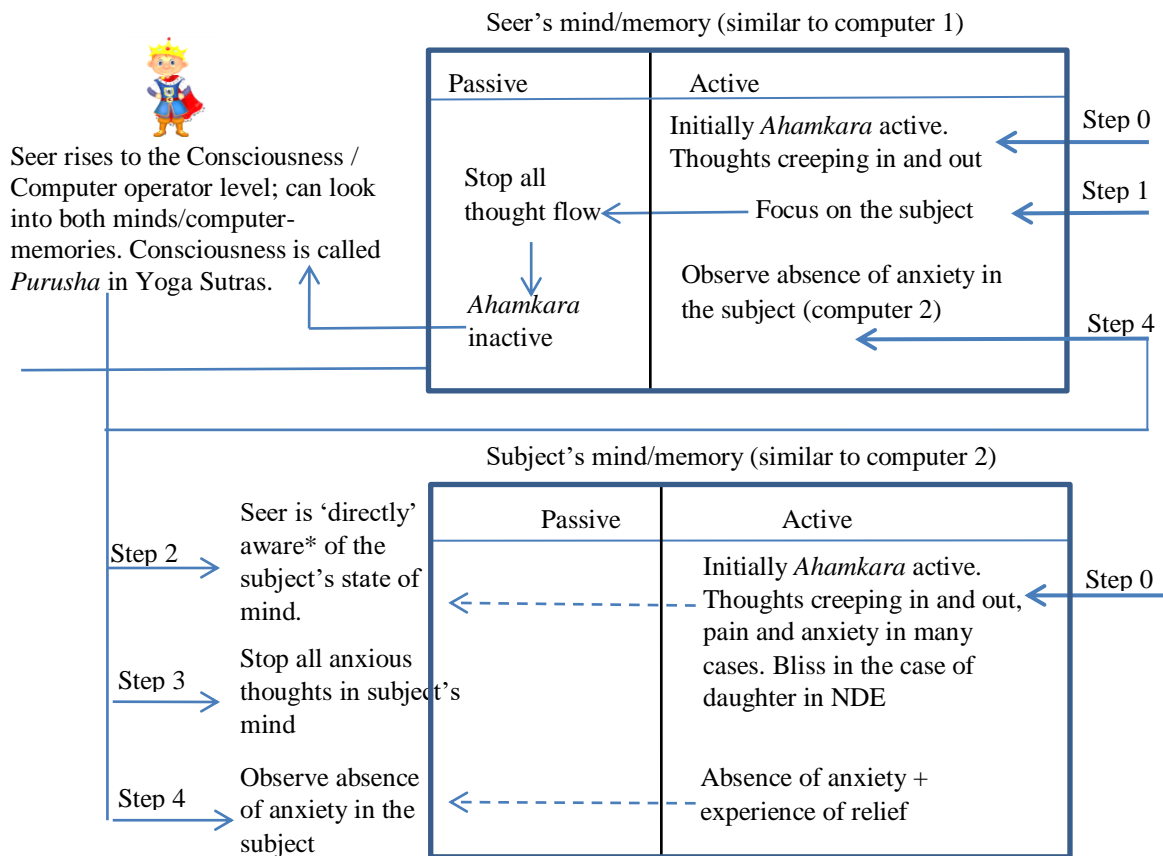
Seer's mind/memory (similar to computer 1)

Seer rises to the Consciousness / Computer operator level; can look into both minds/computer-memories. Consciousness is called *Purusha* in Yoga Sutras.

| Passive | Active |
|---|---|
| Stop all thought flow | Initially *Ahamkara* active. Thoughts creeping in and out |
| *Ahamkara* inactive | Focus on the subject |
| | Observe absence of anxiety in the subject (computer 2) |

Step 0

Step 1

Step 4

Subject's mind/memory (similar to computer 2)

Step 2

Seer is 'directly' aware* of the subject's state of mind.

Step 3

Stop all anxious thoughts in subject's mind

Step 4

Observe absence of anxiety in the subject

| Passive | Active |
|---|---|
| | Initially *Ahamkara* active. Thoughts creeping in and out, pain and anxiety in many cases. Bliss in the case of daughter in NDE |
| | Absence of anxiety + experience of relief |

Step 0